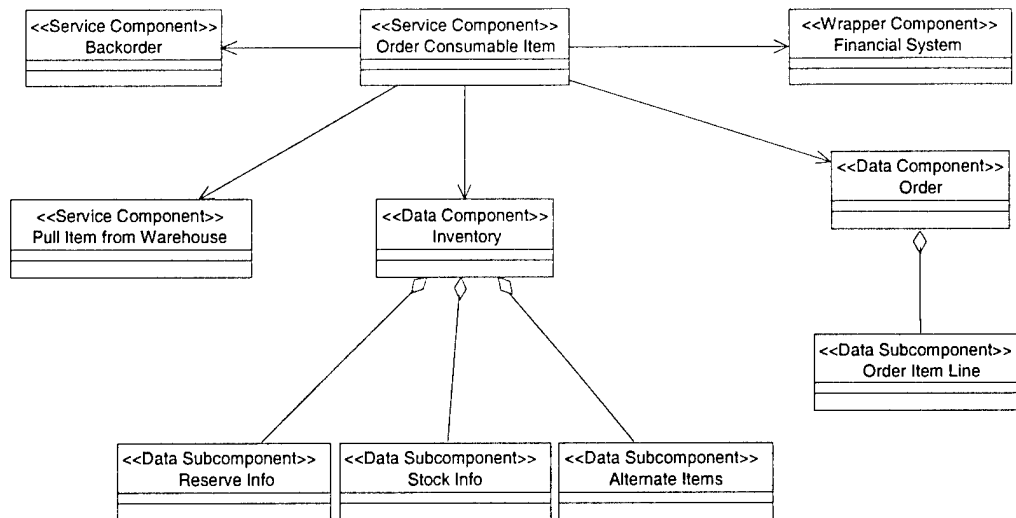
<<Service Component>>
Backorder

<<Service Component>>
Order Consumable Item

<<Wrapper Component>>
Financial System

<<Service Component>>
Pull Item from Warehouse

<<Data Component>>
Inventory

<<Data Component>>
Order

<<Data Subcomponent>>
Order Item Line

<<Data Subcomponent>>
Reserve Info

<<Data Subcomponent>>
Stock Info

<<Data Subcomponent>>
Alternate Items